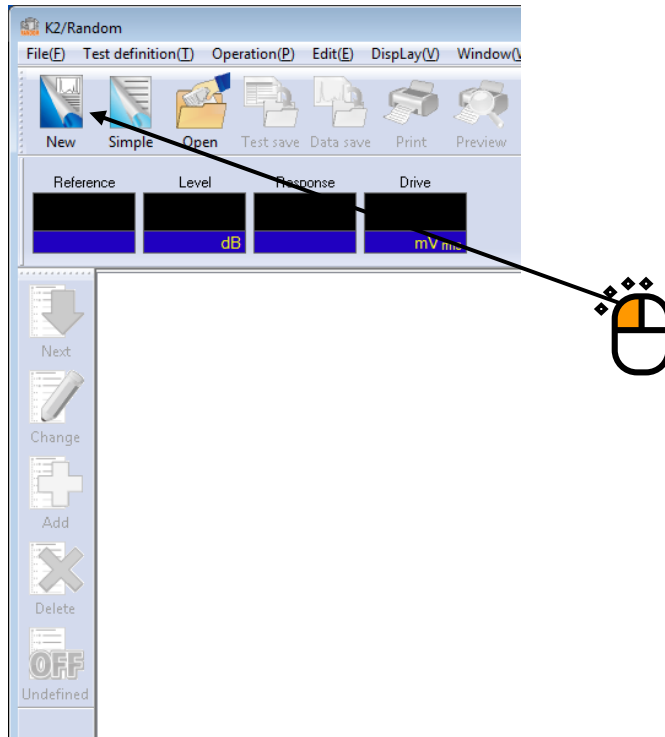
K2/Random

File(F) Test definition(T) Operation(P) Edit(E) DispLay(V) Window(W

New Simple Open Test save Data save Print Preview

Reference Level Response Drive

dB mV rms

Next

Change

Add

Delete

OFF

Undefined